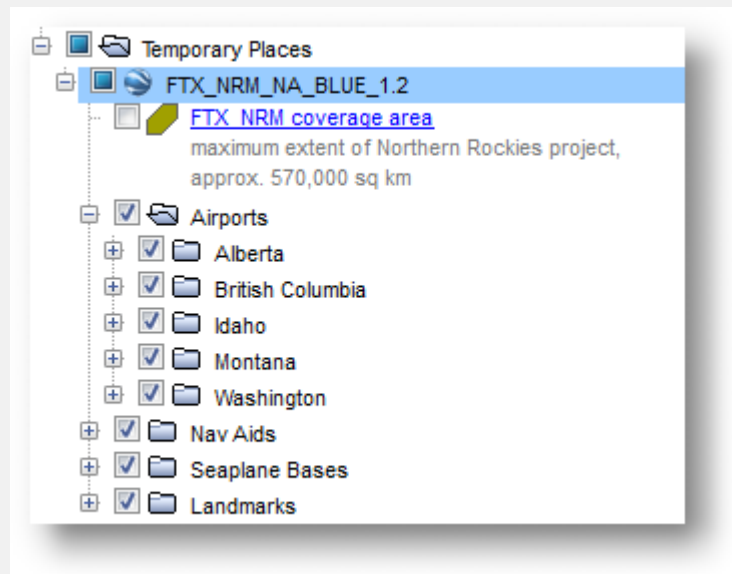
Temporary Places
FTX_NRM_NA_BLUE_1.2
FTX_NRM coverage area
maximum extent of Northern Rockies project, approx. 570,000 sq km
Airports
Alberta
British Columbia
Idaho
Montana
Washington
Nav Aids
Seaplane Bases
Landmarks